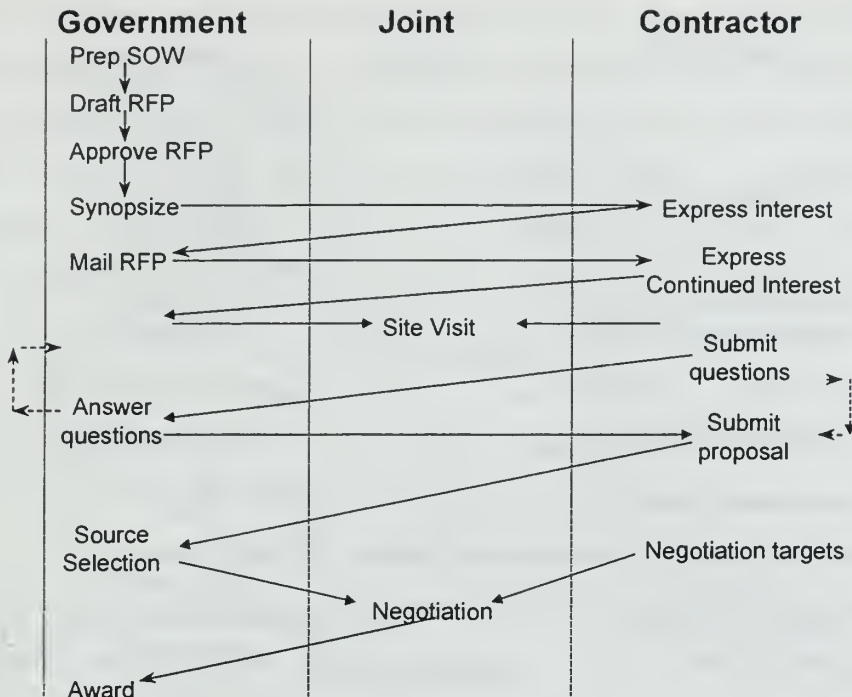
Government

Joint

Contractor

Prep SOW

Draft RFP

Approve RFP

Synopsize

Express interest

Mail RFP

Express Continued Interest

Site Visit

Submit questions

Answer questions

Submit proposal

Source Selection

Negotiation targets

Negotiation

Award